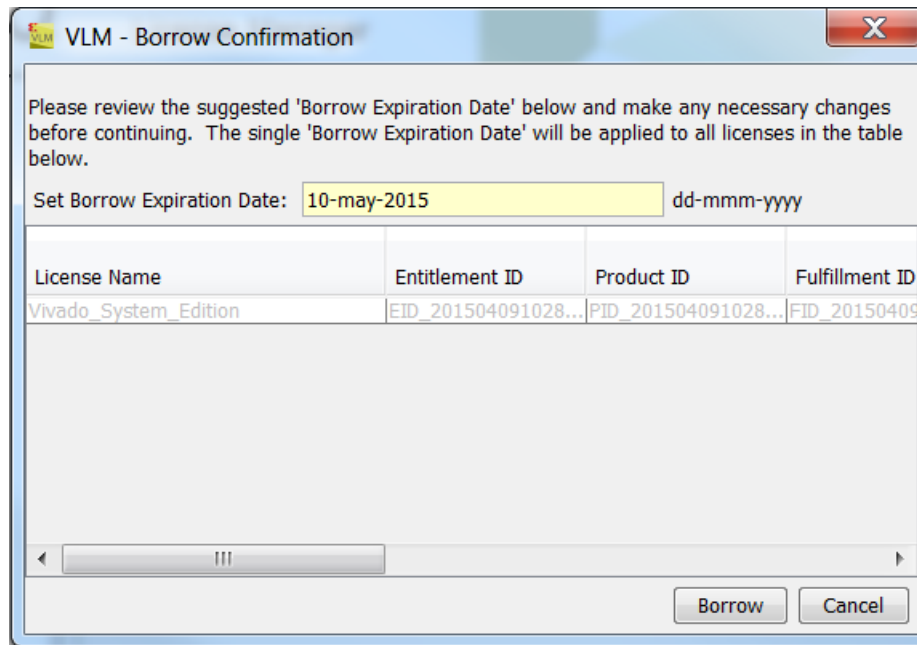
VLM - Borrow Confirmation

Please review the suggested 'Borrow Expiration Date' below and make any necessary changes before continuing. The single 'Borrow Expiration Date' will be applied to all licenses in the table below.

Set Borrow Expiration Date: 10-may-2015 dd-mmm-yyyy

| License Name | Entitlement ID | Product ID | Fulfillment ID |
|---|---|---|---|
| Vivado_System_Edition | EID_201504091028... | PID_201504091028... | FID_2015040 |

Borrow Cancel